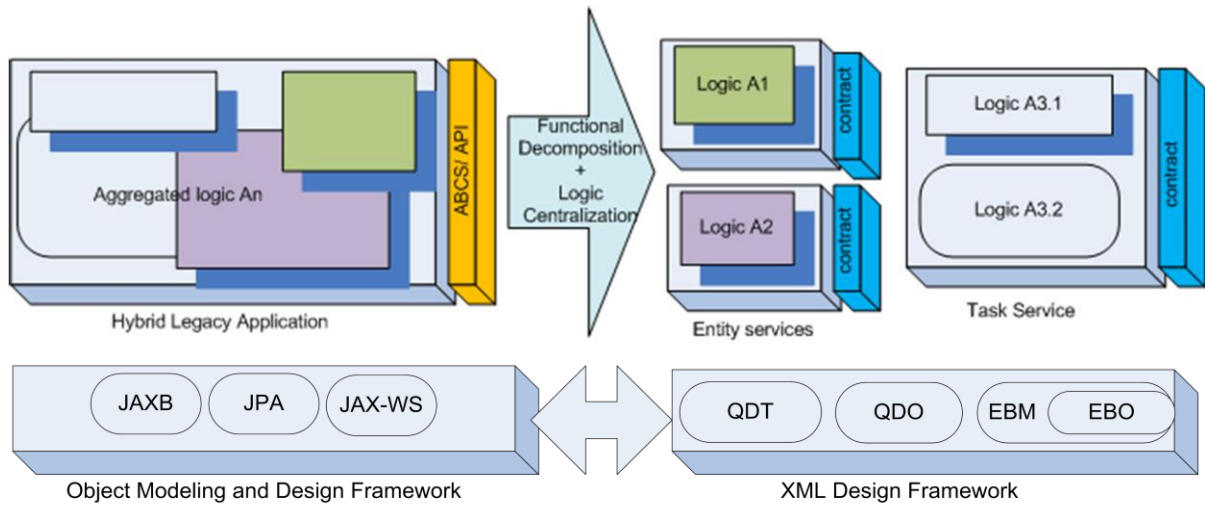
Aggregated logic An

ABCS/ API

Hybrid Legacy Application

Functional Decomposition + Logic Centralization

Logic A1

contract

Logic A2

contract

Entity services

Logic A3.1

Logic A3.2

contract

Task Service

JAXB

JPA

JAX-WS

Object Modeling and Design Framework

QDT

QDO

EBM

EBO

XML Design Framework